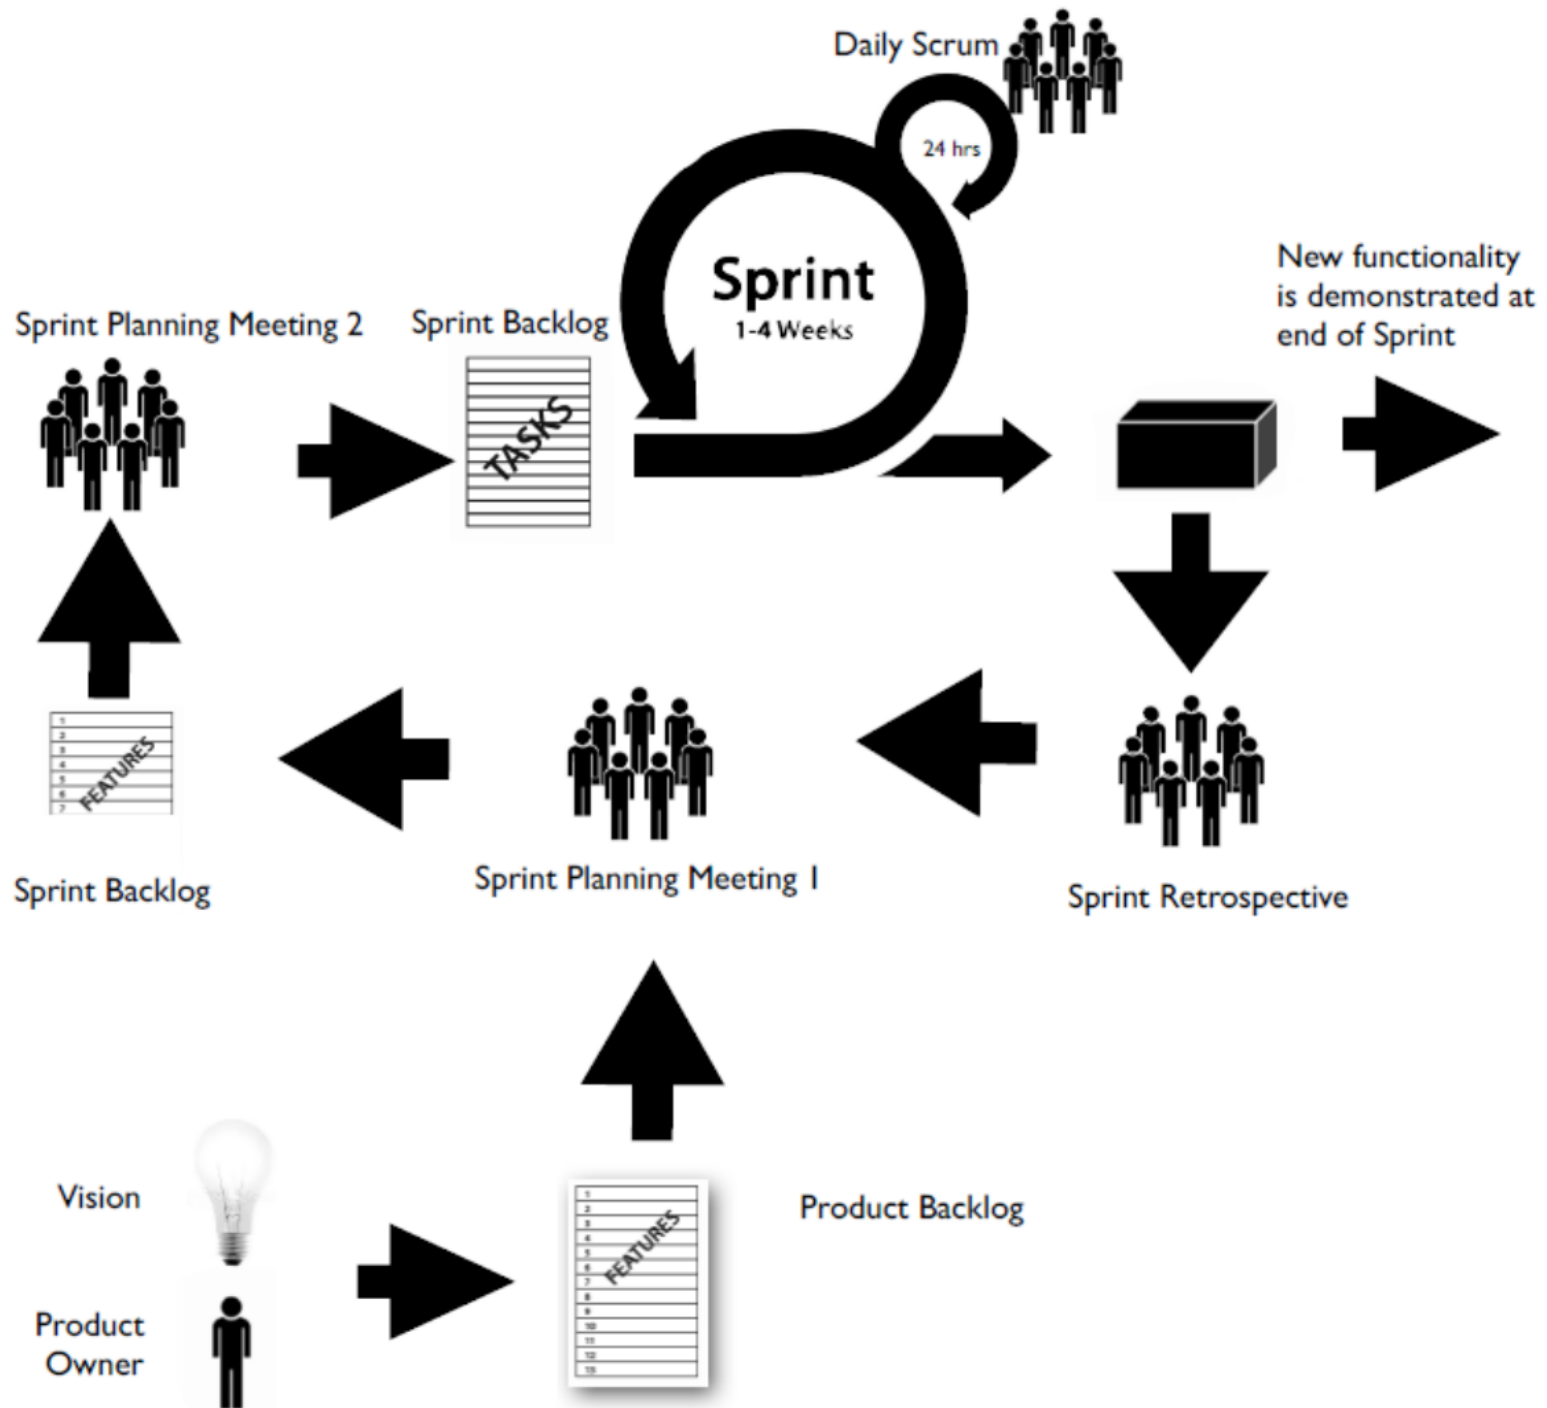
Daily Scrum

24 hrs

Sprint
1-4 Weeks

New functionality is demonstrated at end of Sprint

Sprint Planning Meeting 2

Sprint Backlog

TASKS

1
2
3
4
5
6
7
FEATURES

Sprint Backlog

Sprint Planning Meeting 1

Sprint Retrospective

Vision

Product Owner

1
2
3
4
5
6
7
8
9
10
11
12
13
FEATURES

Product Backlog